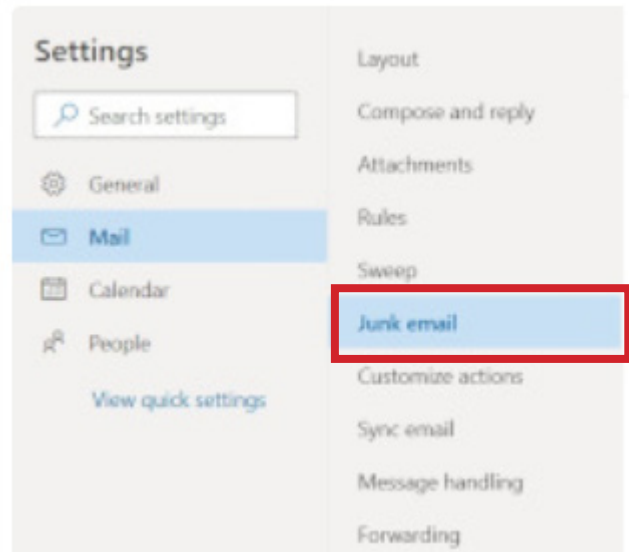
Settings

Search settings

General

Mail

Calendar

People

View quick settings

Layout

Compose and reply

Attachments

Rules

Sweep

Junk email

Customize actions

Sync email

Message handling

Forwarding